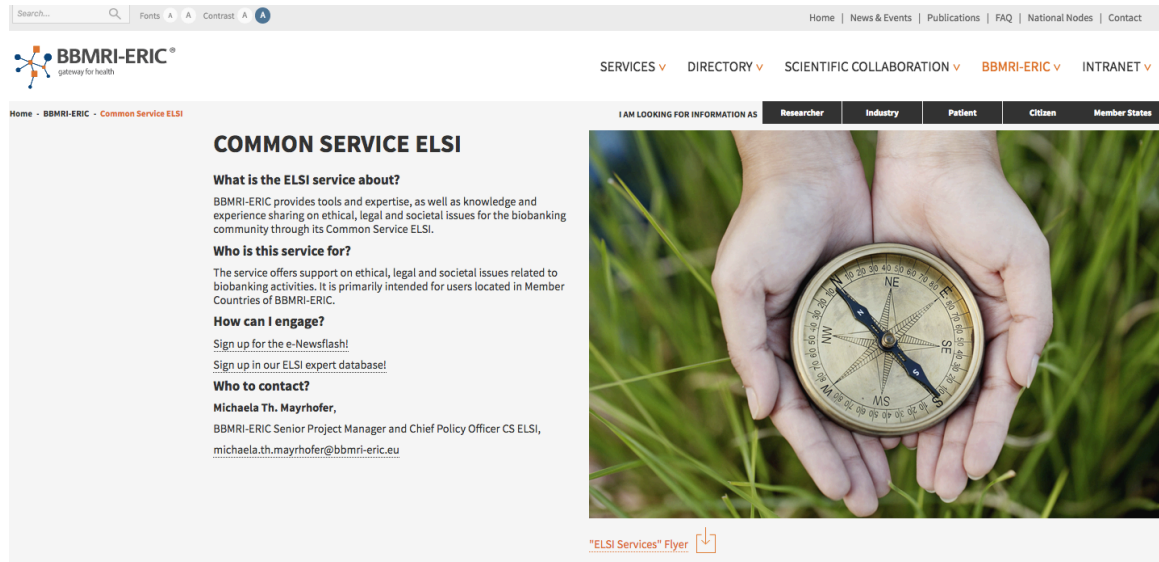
Search... Fonts A A Contrast A A

Home | News & Events | Publications | FAQ | National Nodes | Contact

BBMRI-ERIC ®
gateway for health

SERVICES ∨ DIRECTORY ∨ SCIENTIFIC COLLABORATION ∨ BBMRI-ERIC ∨ INTRANET ∨

Home - BBMRI-ERIC - Common Service ELSI

I AM LOOKING FOR INFORMATION AS Researcher Industry Patient Citizen Member States

COMMON SERVICE ELSI

What is the ELSI service about?

BBMRI-ERIC provides tools and expertise, as well as knowledge and experience sharing on ethical, legal and societal issues for the biobanking community through its Common Service ELSI.

Who is this service for?

The service offers support on ethical, legal and societal issues related to biobanking activities. It is primarily intended for users located in Member Countries of BBMRI-ERIC.

How can I engage?

Sign up for the e-Newsflash!

Sign up in our ELSI expert database!

Who to contact?

Michaela Th. Mayrhofer,

BBMRI-ERIC Senior Project Manager and Chief Policy Officer CS ELSI,

michaela.th.mayrhofer@bbmri-eric.eu

NE E SE S SW W NW

"ELSI Services" Flyer